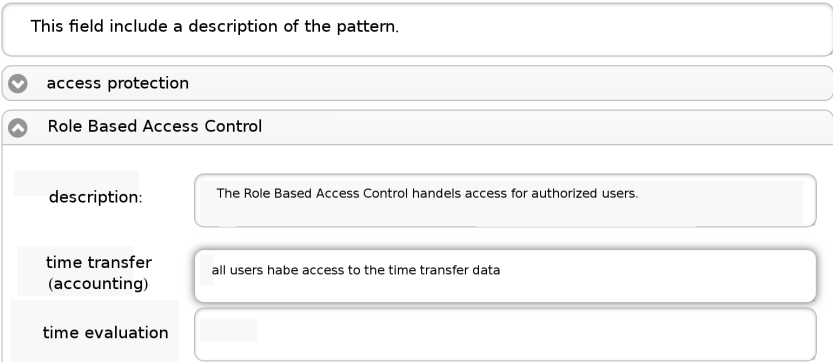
This field include a description of the pattern.

access protection

Role Based Access Control

description:

The Role Based Access Control handels access for authorized users.

time transfer (accounting)

all users habe access to the time transfer data

time evaluation